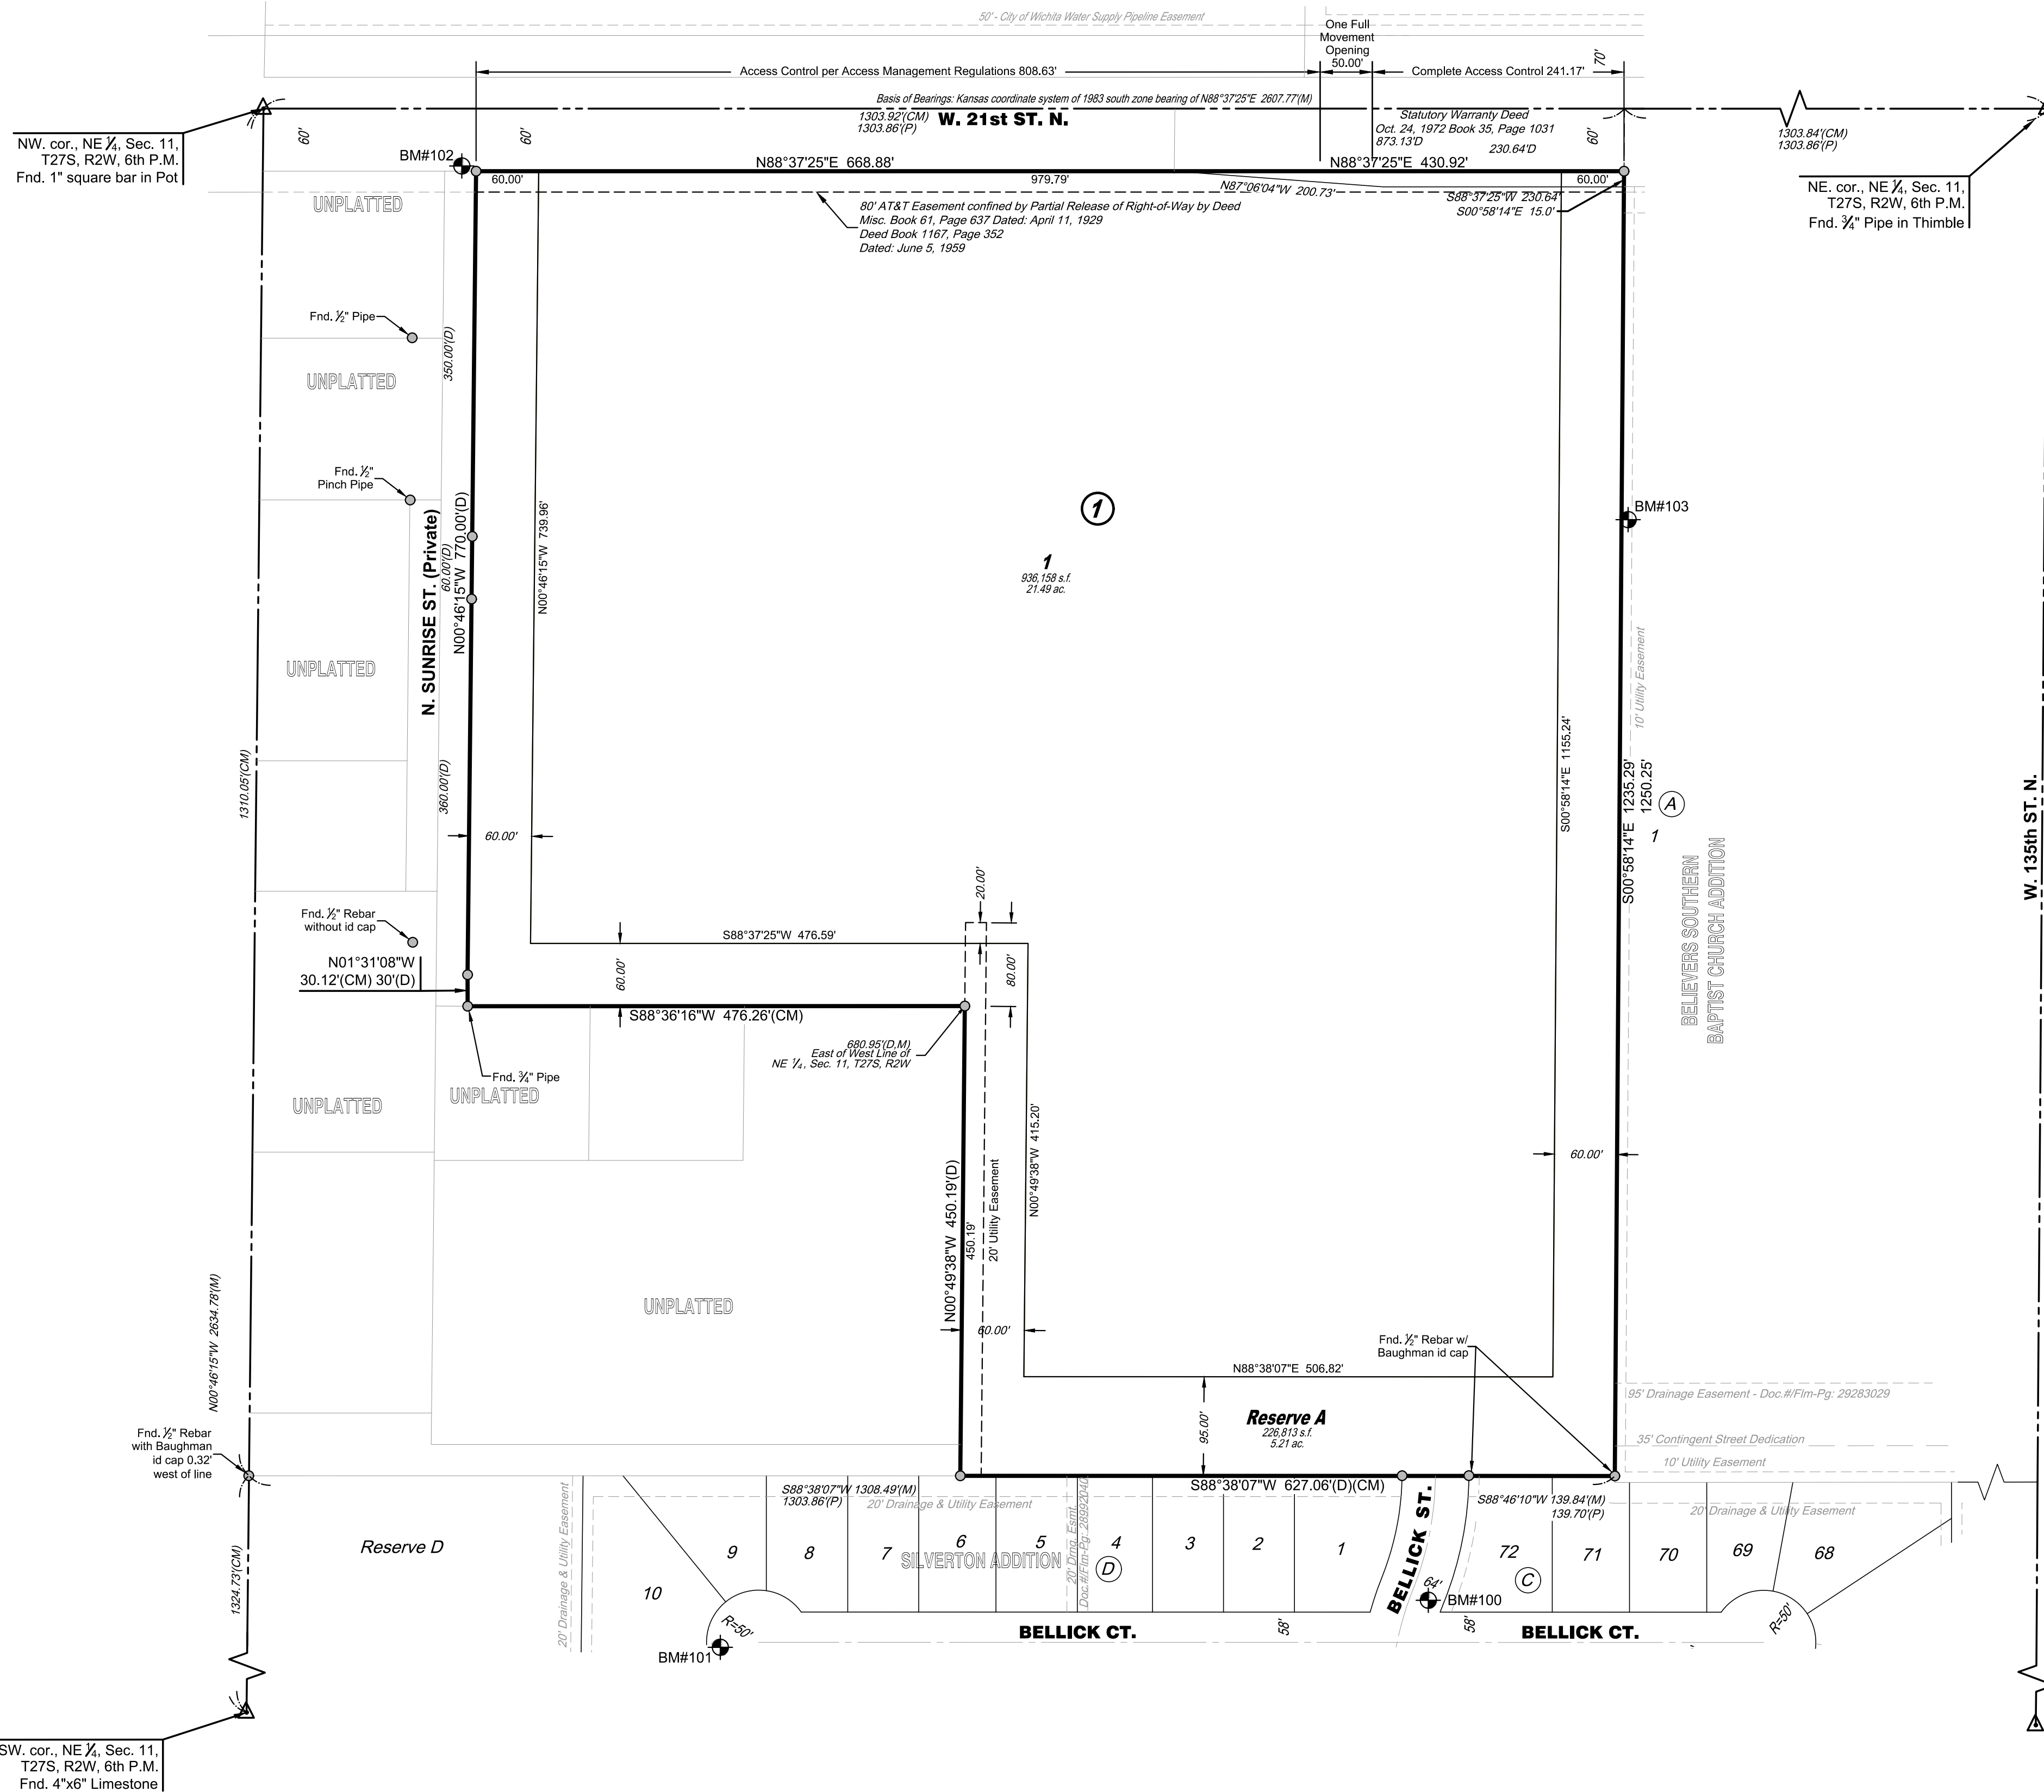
50' - City of Wichita Water Supply Pipeline Easement

One Full Movement Opening 50.00'

Access Control per Access Management Regulations 808.63'

Complete Access Control 241.17'

70'

Basis of Bearings: Kansas coordinate system of 1983 south zone bearing of N88°37'25"E 2607.77'(M)

1303.92'(CM)
1303.86'(P)

W. 21st ST. N.

Statutory Warranty Deed
Oct. 24, 1972 Book 35, Page 1031
873.13'D
230.64'D

1303.84'(CM)
1303.86'(P)

NW. cor., NE $\frac{1}{4}$, Sec. 11, T27S, R2W, 6th P.M. Fnd. 1" square bar in Pot

60'

60'

60'

BM#102

N88°37'25"E 668.88'

N88°37'25"E 430.92'

60.00'

979.79'

N87°06'04"W 200.73'

60.00'

S88°37'25"W 230.64'
S00°58'14"E 15.0'

NE. cor., NE $\frac{1}{4}$, Sec. 11, T27S, R2W, 6th P.M. Fnd. $\frac{3}{4}$" Pipe in Thimble

UNPLATTED

80' AT&T Easement confined by Partial Release of Right-of-Way by Deed
Misc. Book 61, Page 637 Dated: April 11, 1929
Deed Book 1167, Page 352
Dated: June 5, 1959

Fnd. $\frac{1}{2}$" Pipe

350.00'(D)

UNPLATTED

Fnd. $\frac{1}{2}$" Pinch Pipe

1

BM#103

N. SUNRISE ST. (Private)

60.00'(D)

N00°46'15"W 770.00'(D)

N00°46'15"W 739.96'

1
936,158 s.f.
21.49 ac.

UNPLATTED

10' Utility Easement

1310.05'(CM)

360.00'(D)

S00°58'14"E 1155.24'

S00°58'14"E 1235.29'
1250.25'

A

1

60.00'

BELIEVERS SOUTHERN BAPTIST CHURCH ADDITION

W. 135th ST. N.

20.00'

Fnd. $\frac{1}{2}$" Rebar without id cap

S88°37'25"W 476.59'

N01°31'08"W
30.12'(CM) 30'(D)

60.00'

80.00'

S88°36'16"W 476.26'(CM)

680.95'(D,M)
East of West Line of
NE $\frac{1}{4}$, Sec. 11, T27S, R2W

Fnd. $\frac{3}{4}$" Pipe

UNPLATTED

UNPLATTED

N00°49'38"W 415.20'

60.00'

N00°49'38"W 450.19'(D)

450.19'

20' Utility Easement

UNPLATTED

N00°46'15"W 2634.78'(M)

60.00'

Fnd. $\frac{1}{2}$" Rebar w/ Baughman id cap

N88°38'07"E 506.82'

95' Drainage Easement - Doc.#/Flm-Pg: 29283029

95.00'

Reserve A
226,813 s.f.
5.21 ac.

35' Contingent Street Dedication

Fnd. $\frac{1}{2}$" Rebar with Baughman id cap 0.32' west of line

10' Utility Easement

S88°38'07"W 627.06'(D)(CM)

S88°38'07"W 1308.49'(M)
1303.86'(P)

20' Drainage & Utility Easement

S88°46'10"W 139.84'(M)
139.70'(P)

20' Drainage & Utility Easement

20' Drainage & Utility Easement

20' Drng. Esmt.
Doc.#/Flm-Pg: 28992040

Reserve D

9

8

7

6

5

SILVERTON ADDITION

4

D

3

2

1

BELLICK ST.

72

71

70

69

68

C

64'

1324.73'(CM)

10

R=50'

BM#100

58'

58'

BELLICK CT.

BELLICK CT.

R=50'

BM#101

SW. cor., NE $\frac{1}{4}$, Sec. 11, T27S, R2W, 6th P.M. Fnd. 4"x6" Limestone